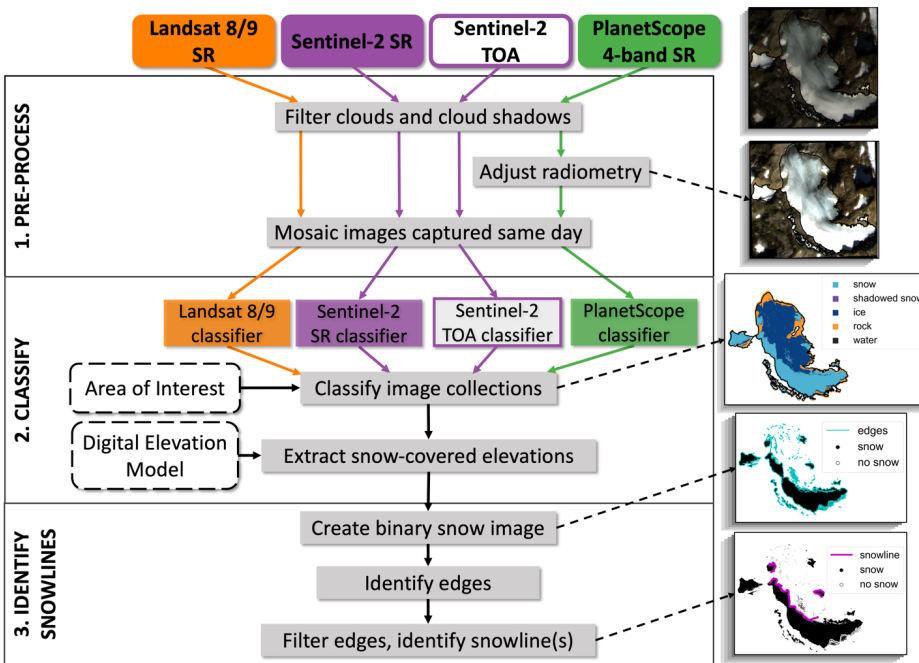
Landsat 8/9 SR

Sentinel-2 SR

Sentinel-2 TOA

PlanetScope 4-band SR

1. PRE-PROCESS

Filter clouds and cloud shadows

Adjust radiometry

Mosaic images captured same day

2. CLASSIFY

Landsat 8/9 classifier

Sentinel-2 SR classifier

Sentinel-2 TOA classifier

PlanetScope classifier

snow
shadowed snow
ice
rock
water

Area of Interest

Classify image collections

Digital Elevation Model

Extract snow-covered elevations

edges
snow
no snow

3. IDENTIFY SNOWLINES

Create binary snow image

Identify edges

snowline
snow
no snow

Filter edges, identify snowline(s)